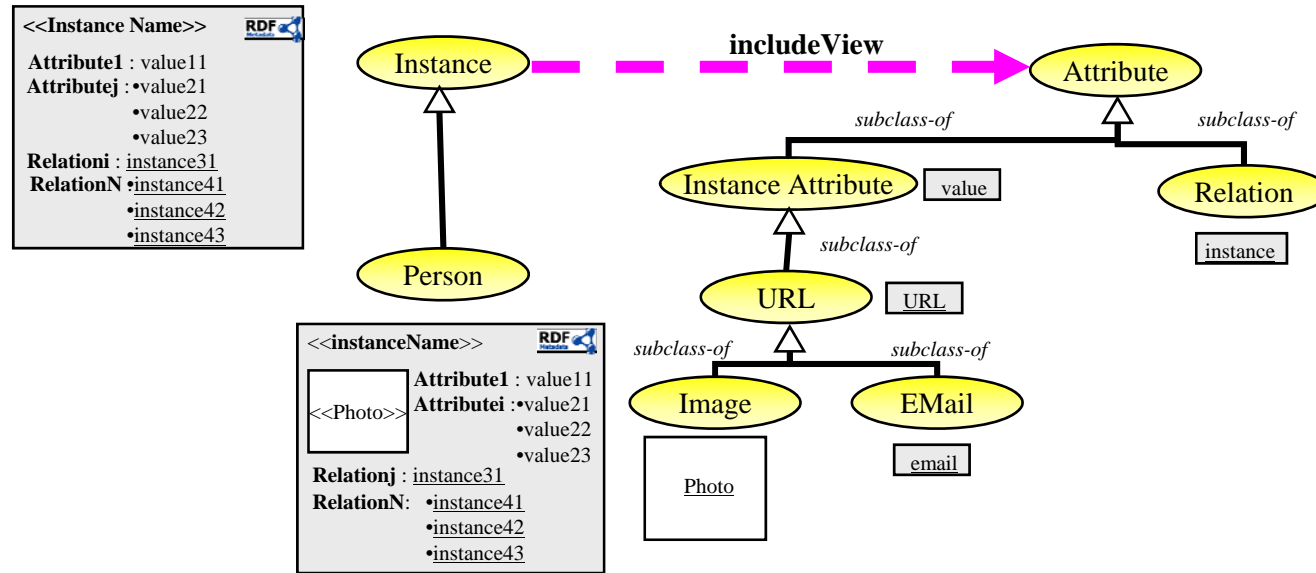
<<Instance Name>> RDF Metadata

Attribute1 : value11
Attributej : •value21
•value22
•value23
Relationi : instance31
RelationN •instance41
•instance42
•instance43

Instance

includeView

Attribute

subclass-of

subclass-of

Instance Attribute value

Relation

instance

subclass-of

Person

URL URL

<<instanceName>> RDF Metadata

<<Photo>>

Attribute1 : value11
Attributei : •value21
•value22
•value23
Relationj : instance31
RelationN: •instance41
•instance42
•instance43

subclass-of

subclass-of

Image

EMail

Photo

email